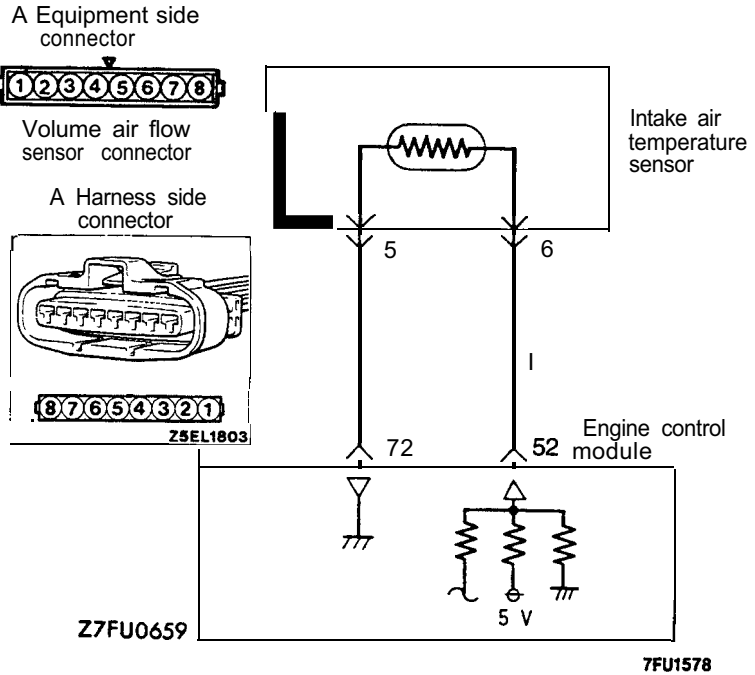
A Equipment side connector

1 2 3 4 5 6 7 8

Volume air flow sensor connector

A Harness side connector

8 7 6 5 4 3 2 1

Z5EL1803

Intake air temperature sensor

5

6

I

72

52

Engine control module

5 V

Z7FU0659

7FU1578